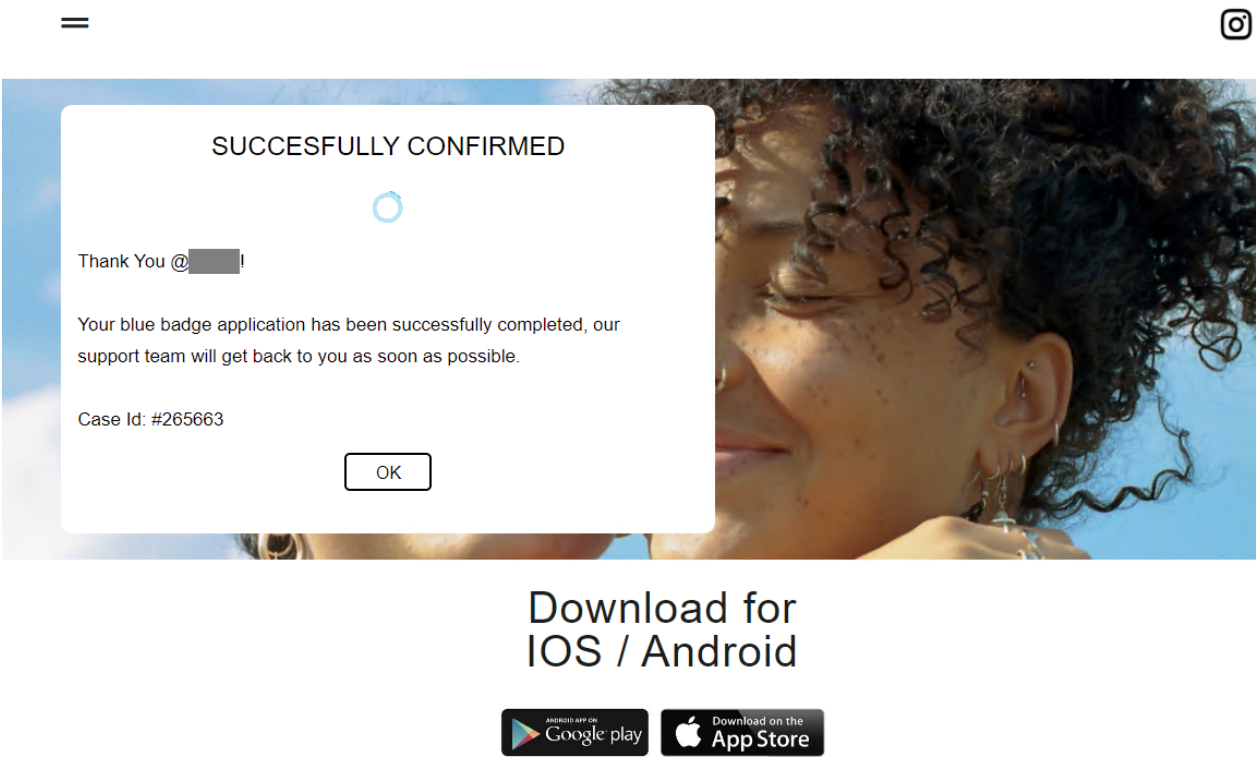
SUCCESFULLY CONFIRMED

Thank You @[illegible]!

Your blue badge application has been successfully completed, our support team will get back to you as soon as possible.

Case Id: #265663

OK

Download for
IOS / Android

ANDROID APP ON Google play

Download on the App Store